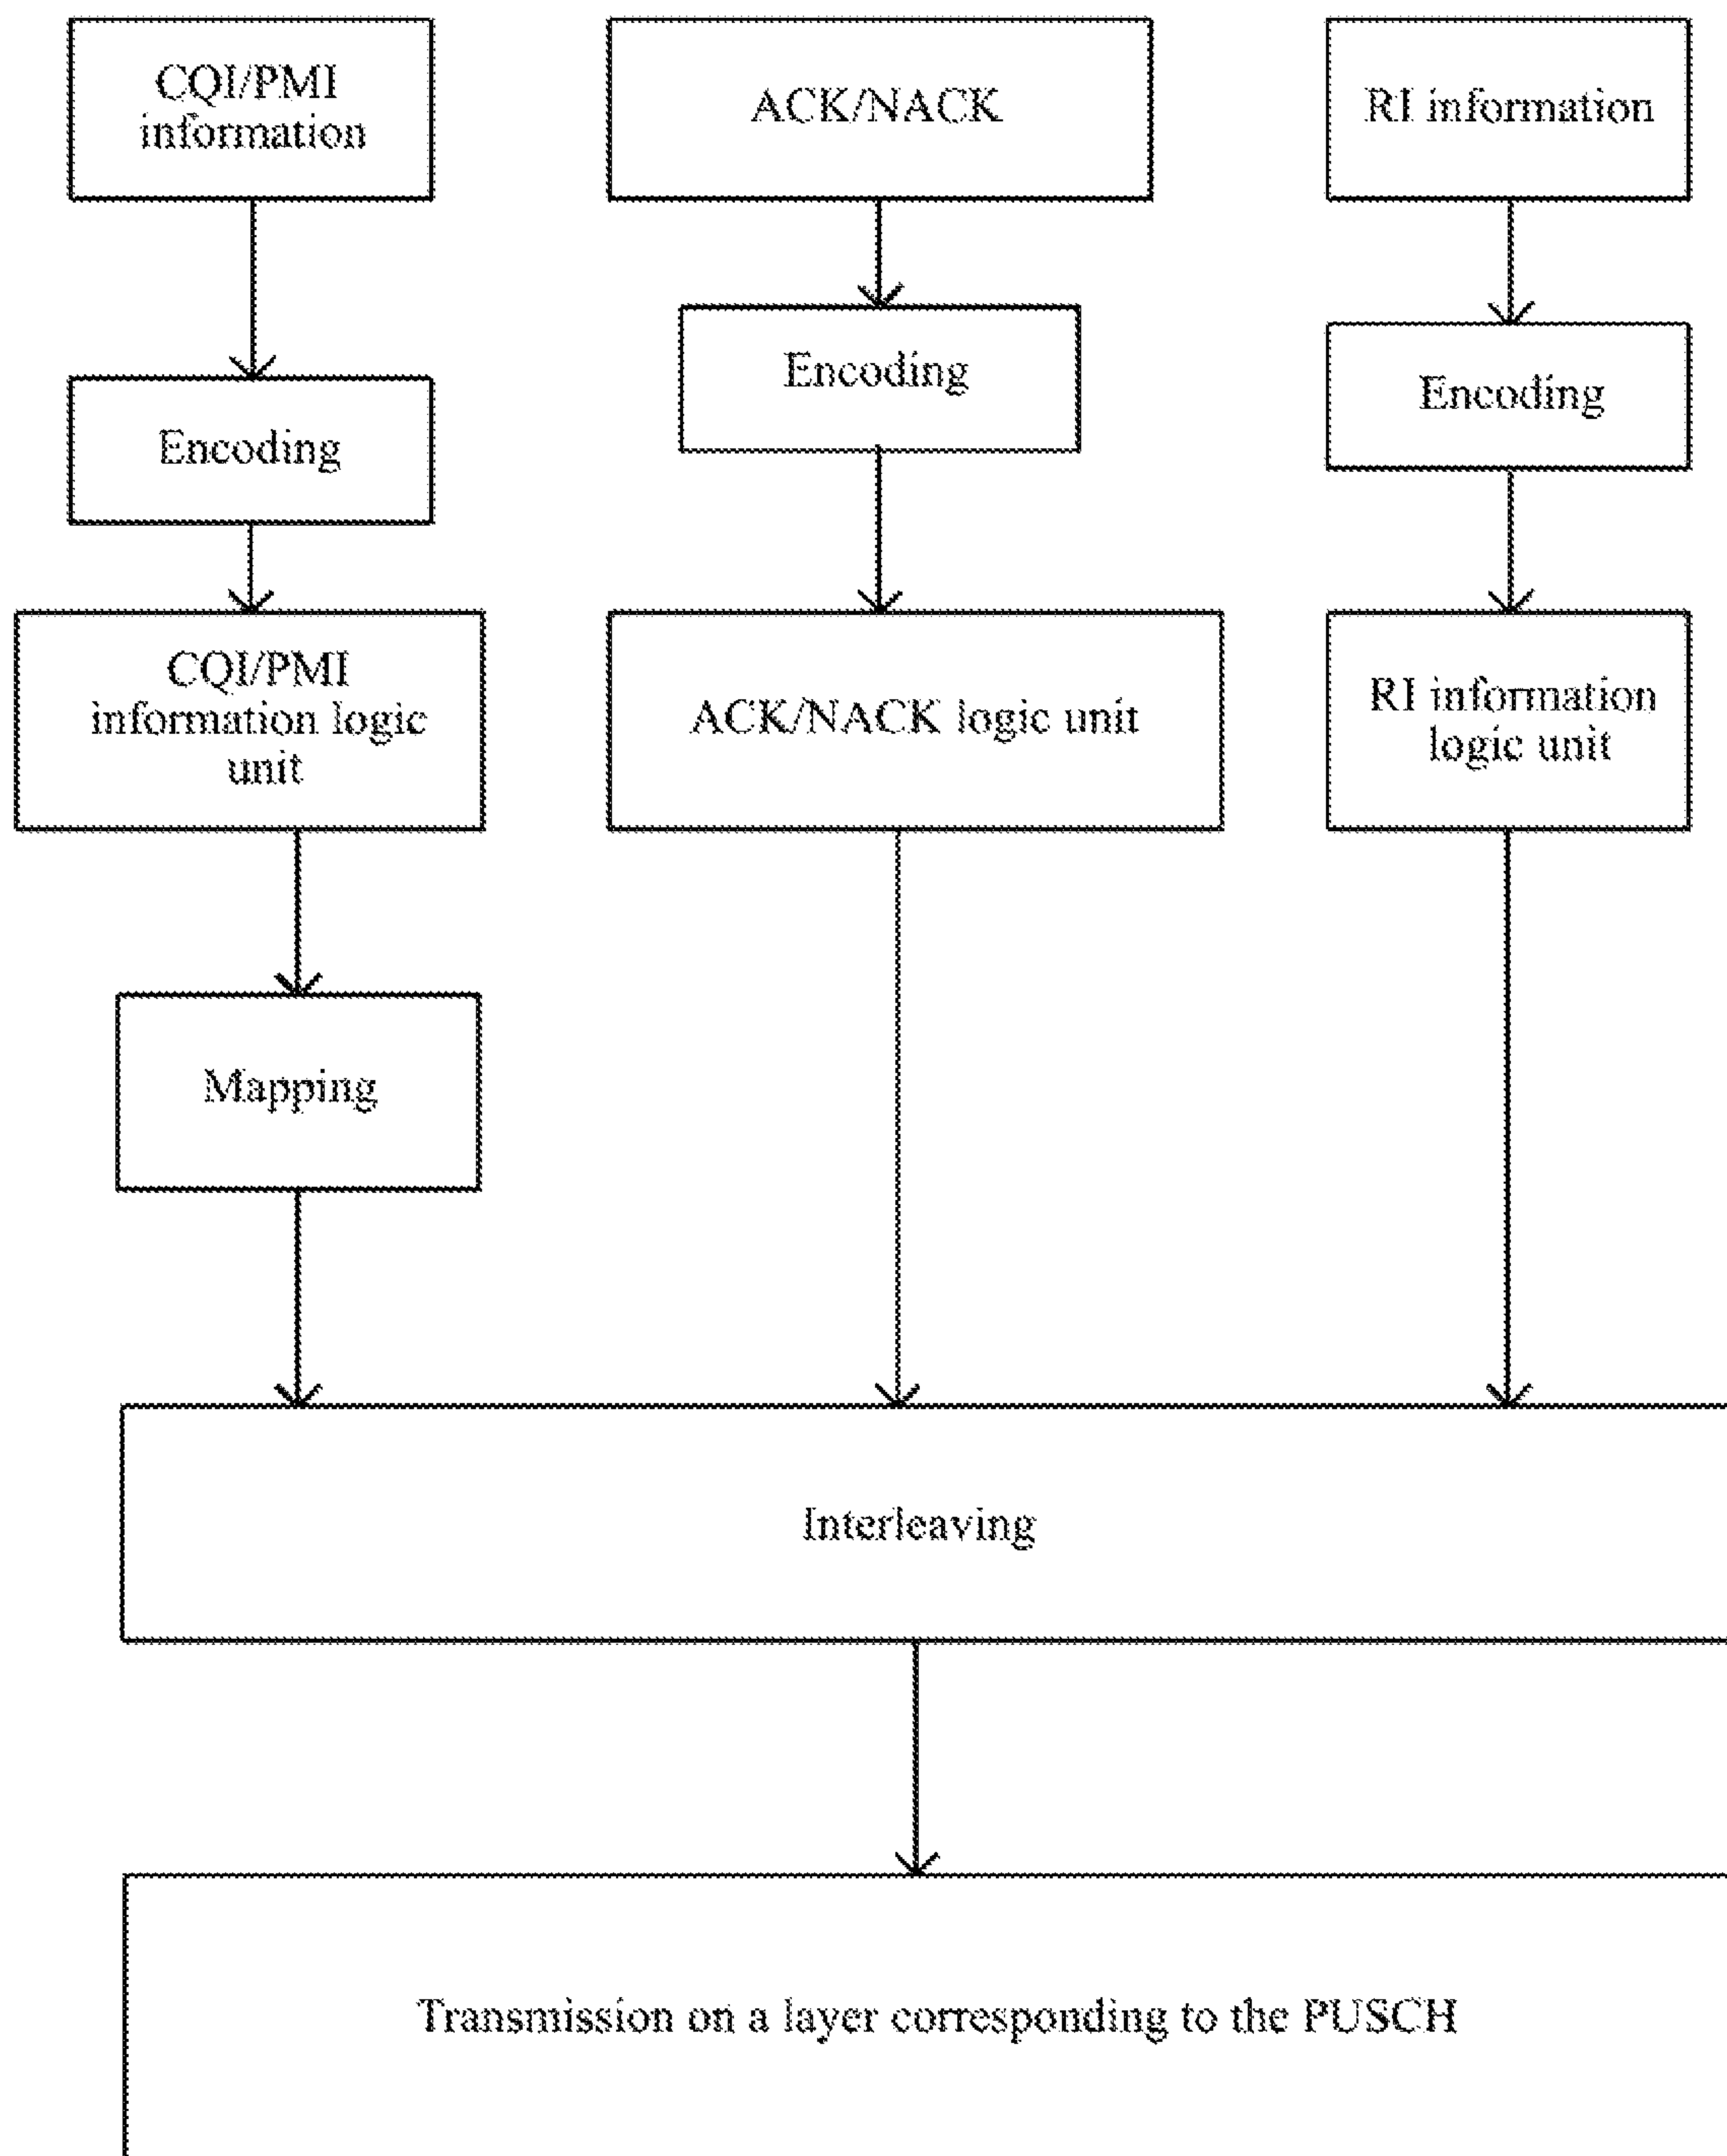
CQI/PMI information

ACK/NACK

RI information

Encoding

Encoding

Encoding

CQI/PMI information logic unit

ACK/NACK logic unit

RI information logic unit

Mapping

Interleaving

Transmission on a layer corresponding to the PUSCH